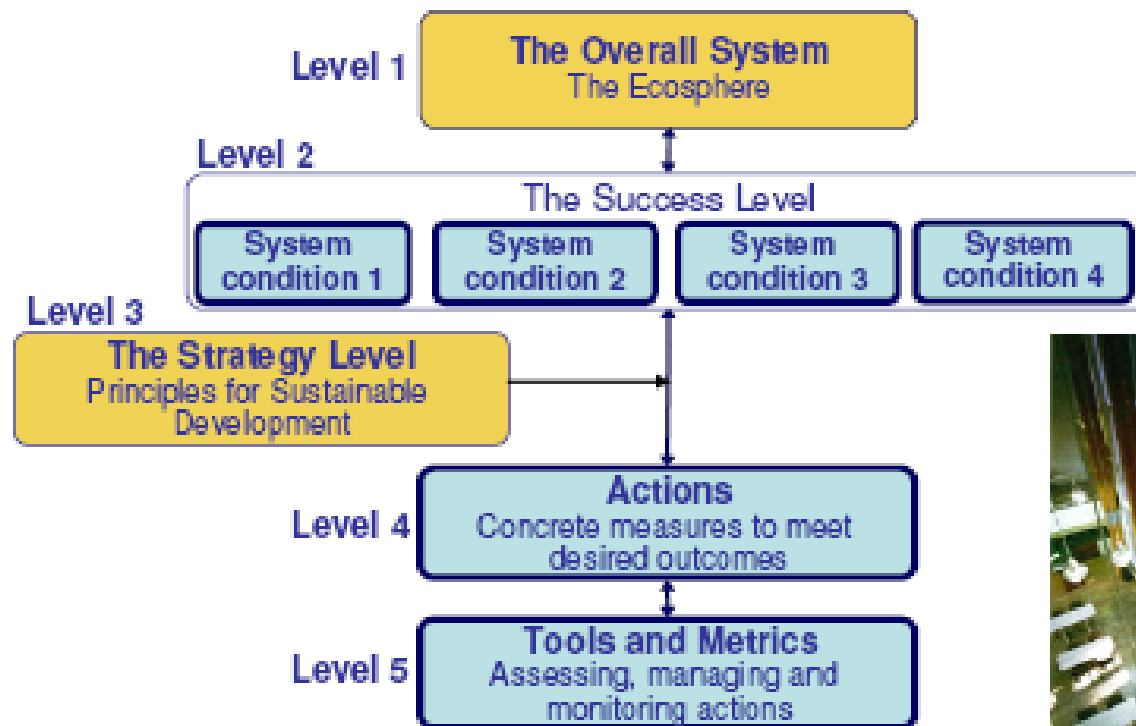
Level 1
The Overall System
The Ecosphere

Level 2
The Success Level
System condition 1
System condition 2
System condition 3
System condition 4

Level 3
The Strategy Level
Principles for Sustainable Development

Level 4
Actions
Concrete measures to meet desired outcomes

Level 5
Tools and Metrics
Assessing, managing and monitoring actions